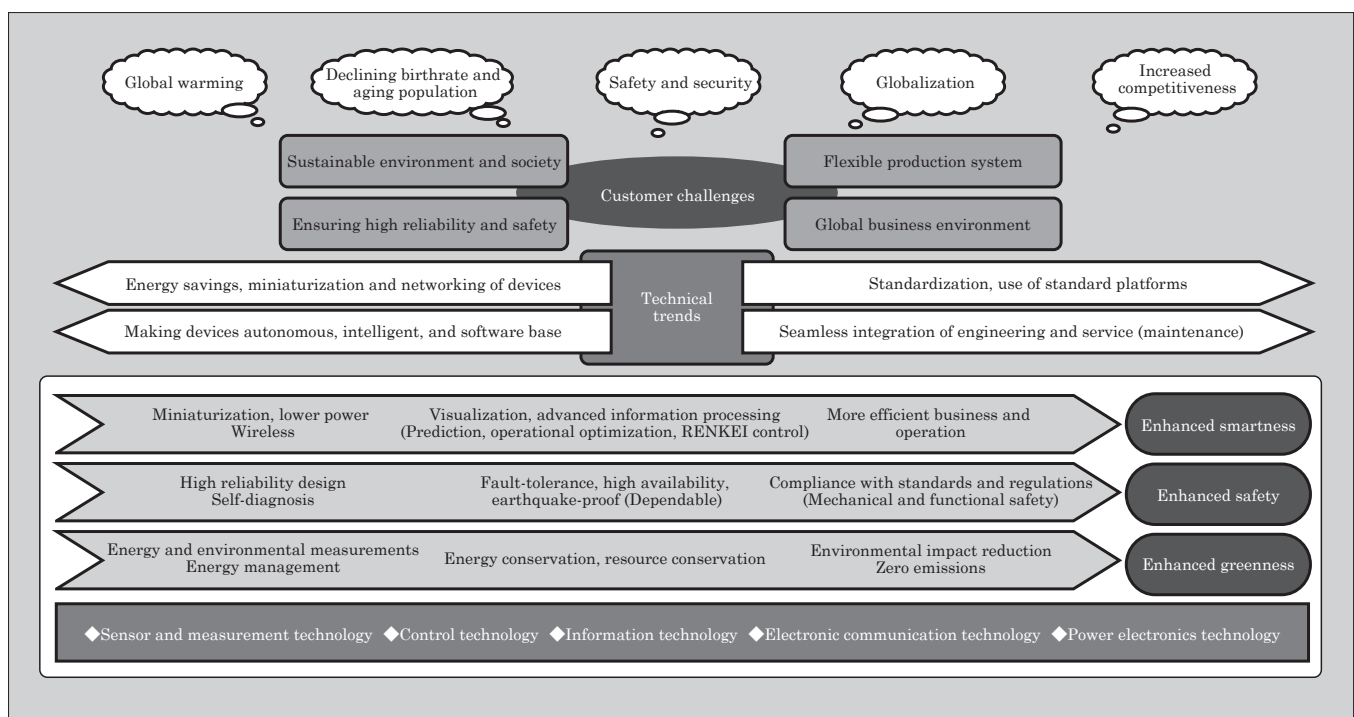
Global warming

Declining birthrate and aging population

Safety and security

Globalization

Increased competitiveness

Sustainable environment and society

Flexible production system

Customer challenges

Ensuring high reliability and safety

Global business environment

Energy savings, miniaturization and networking of devices

Technical trends

Standardization, use of standard platforms

Making devices autonomous, intelligent, and software base

Seamless integration of engineering and service (maintenance)

Miniaturization, lower power
Wireless

Visualization, advanced information processing (Prediction, operational optimization, RENKEI control)

More efficient business and operation

Enhanced smartness

High reliability design
Self-diagnosis

Fault-tolerance, high availability, earthquake-proof (Dependable)

Compliance with standards and regulations (Mechanical and functional safety)

Enhanced safety

Energy and environmental measurements
Energy management

Energy conservation, resource conservation

Environmental impact reduction
Zero emissions

Enhanced greenness

◆Sensor and measurement technology ◆Control technology ◆Information technology ◆Electronic communication technology ◆Power electronics technology